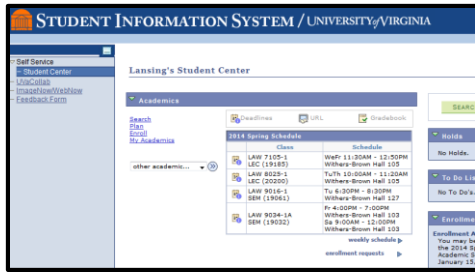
STUDENT INFORMATION SYSTEM / UNIVERSITY of VIRGINIA

Self Service
– Student Center
UVaCollab
ImageNow/WebNow
Feedback Form

Lansing's Student Center

Academics

Search
Plan
Enroll
My Academics

other academic...

Deadlines
URL
Gradebook

2014 Spring Schedule

| Class | Schedule |
|---|---|
| LAW 7105-1 LEC (19185) | WeFr 11:00AM - 12:50PM Withers-Brown Hall 105 |
| LAW 8025-1 LEC (20200) | TuTh 10:00AM - 11:20AM Withers-Brown Hall 105 |
| LAW 9016-1 SEM (19061) | Tu 6:30PM - 8:30PM Withers-Brown Hall 127 |
| LAW 9034-1A SEM (19032) | Fr 4:00PM - 7:00PM Withers-Brown Hall 103 Sa 9:00AM - 12:00PM Withers-Brown Hall 103 |

weekly schedule
enrollment requests

SEARCH

Holds
No Holds.

To Do Li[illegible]
No To Do's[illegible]

Enrollme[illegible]
Enrollment A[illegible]
You may be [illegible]
the 2014 S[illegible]
Academic S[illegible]
January 15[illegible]